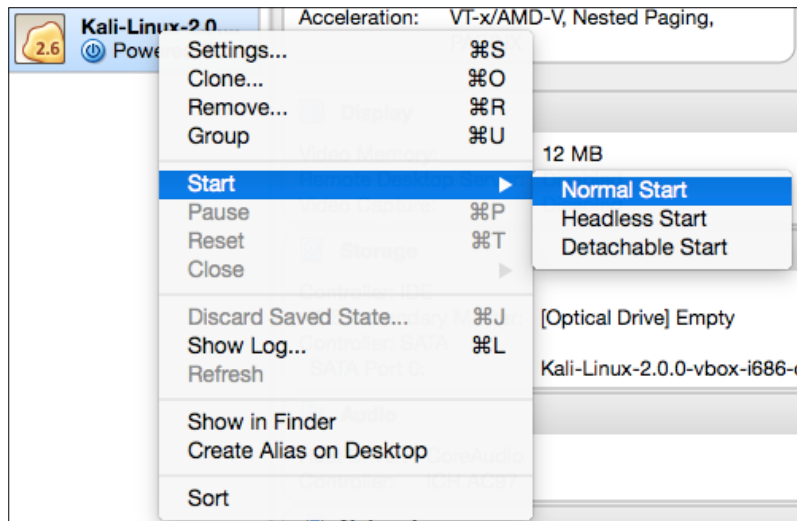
2.6 Kali-Linux-2.0...
Powe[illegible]

Acceleration: VT-x/AMD-V, Nested Paging,

Settings... ⌘S
Clone... ⌘O
Remove... ⌘R
Group ⌘U

Start ▶
Pause ⌘P
Reset ⌘T
Close ▶

Discard Saved State... ⌘J
Show Log... ⌘L
Refresh

Show in Finder
Create Alias on Desktop

Sort

Normal Start
Headless Start
Detachable Start

12 MB

[Optical Drive] Empty

Kali-Linux-2.0.0-vbox-i686-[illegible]